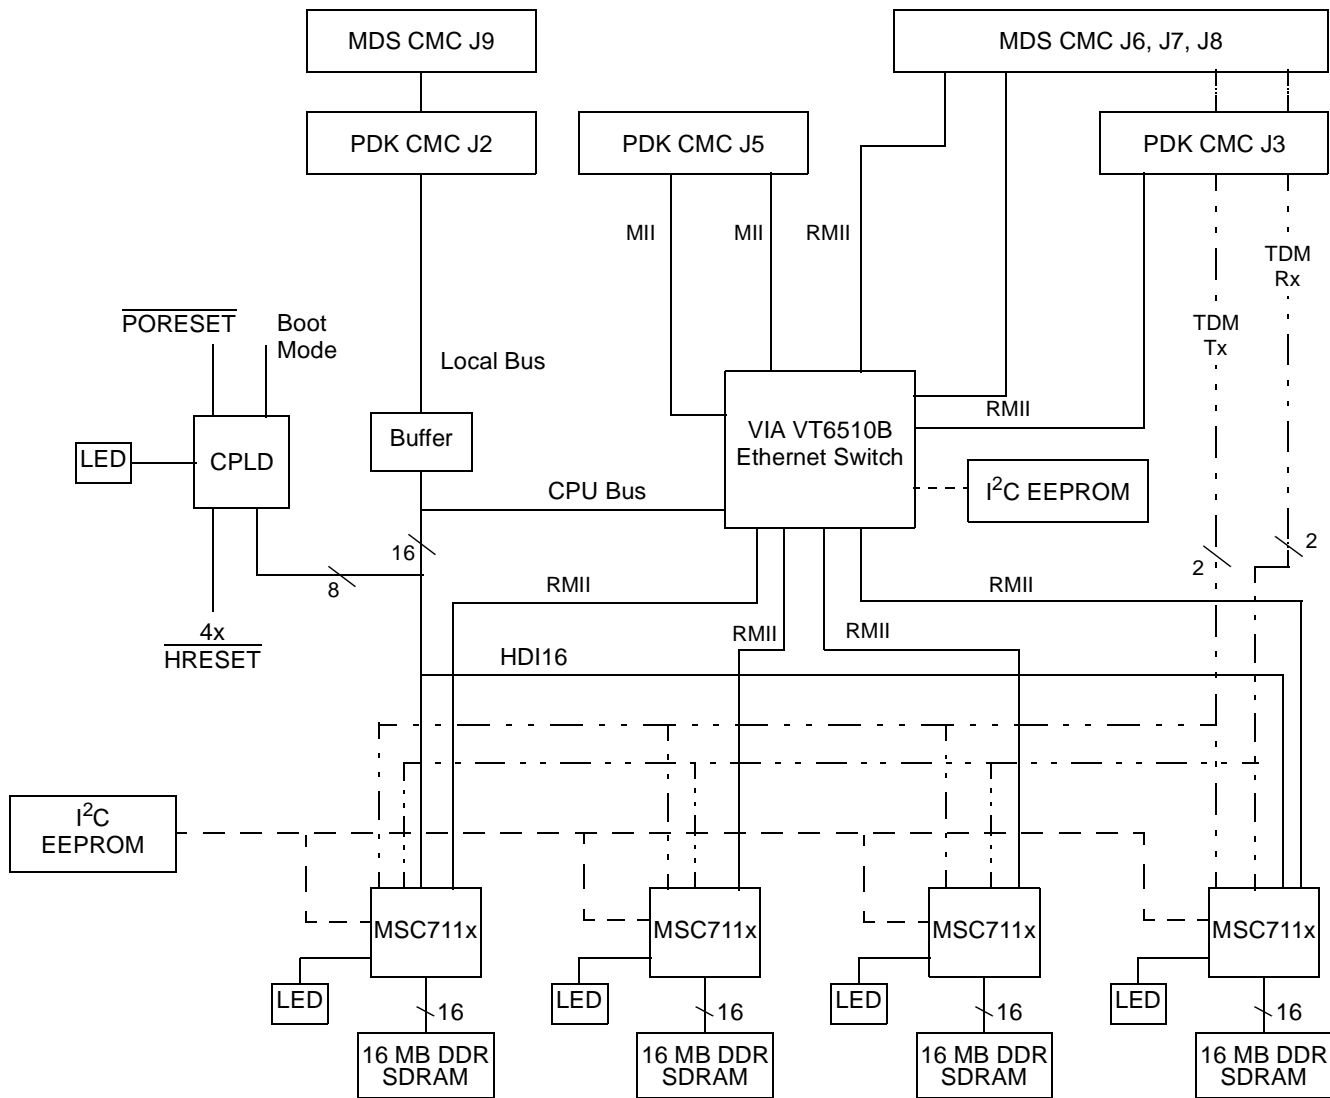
MDS CMC J9

MDS CMC J6, J7, J8

PDK CMC J2

PDK CMC J5

PDK CMC J3

MII

MII

RMII

TDM Rx

TDM Tx

$\overline{\text{PORESET}}$

Boot Mode

Local Bus

LED

CPLD

Buffer

VIA VT6510B Ethernet Switch

RMII

$I^2C$ EEPROM

CPU Bus

16

8

2

2

RMII

RMII

RMII

RMII

4x $\overline{\text{HRESET}}$

HDI16

$I^2C$ EEPROM

MSC711x

MSC711x

MSC711x

MSC711x

LED

16

LED

16

LED

16

LED

16

16 MB DDR SDRAM

16 MB DDR SDRAM

16 MB DDR SDRAM

16 MB DDR SDRAM